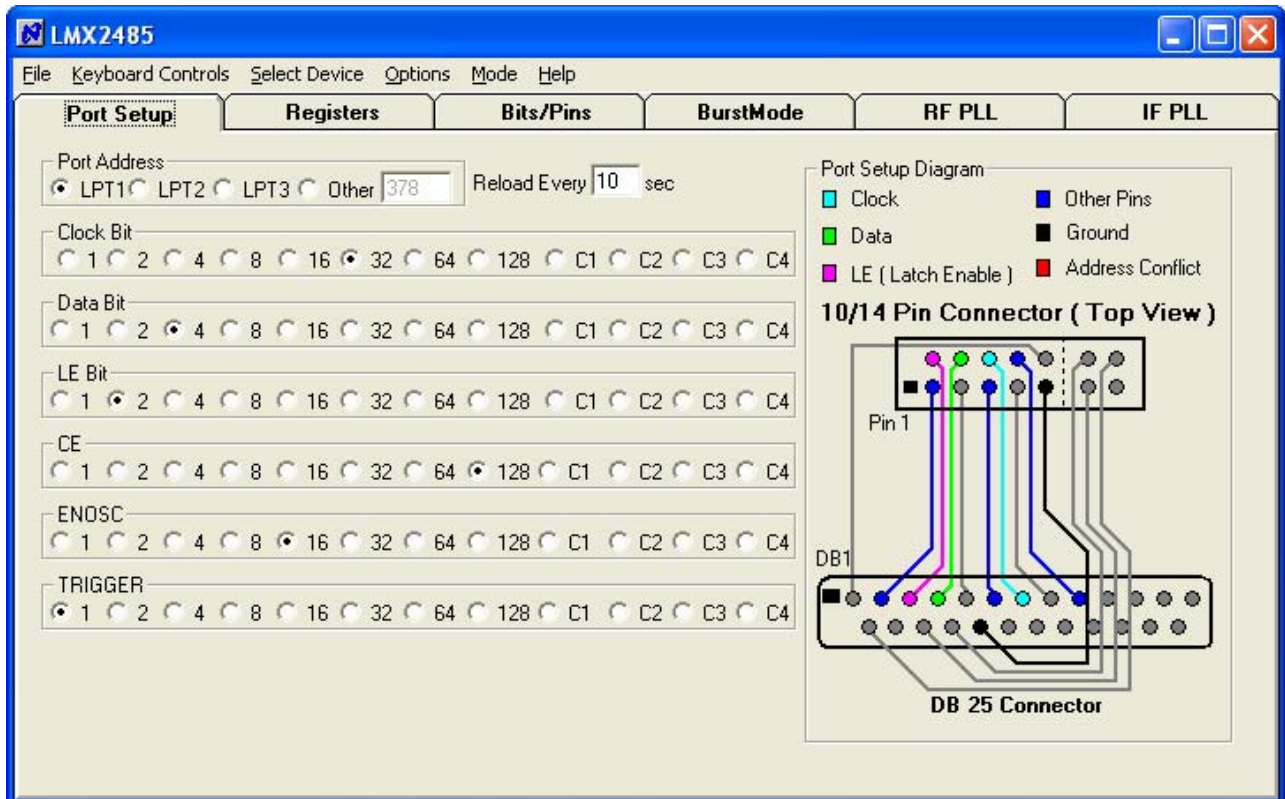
LMX2485

File Keyboard Controls Select Device Options Mode Help

Port Setup | Registers | Bits/Pins | BurstMode | RF PLL | IF PLL

Port Address
LPT1 LPT2 LPT3 Other 378
Reload Every 10 sec

Clock Bit
1 2 4 8 16 32 64 128 C1 C2 C3 C4

Data Bit
1 2 4 8 16 32 64 128 C1 C2 C3 C4

LE Bit
1 2 4 8 16 32 64 128 C1 C2 C3 C4

CE
1 2 4 8 16 32 64 128 C1 C2 C3 C4

ENOSC
1 2 4 8 16 32 64 128 C1 C2 C3 C4

TRIGGER
1 2 4 8 16 32 64 128 C1 C2 C3 C4

Port Setup Diagram
Clock
Data
LE ( Latch Enable )
Other Pins
Ground
Address Conflict

10/14 Pin Connector ( Top View )

Pin 1

DB1

DB 25 Connector